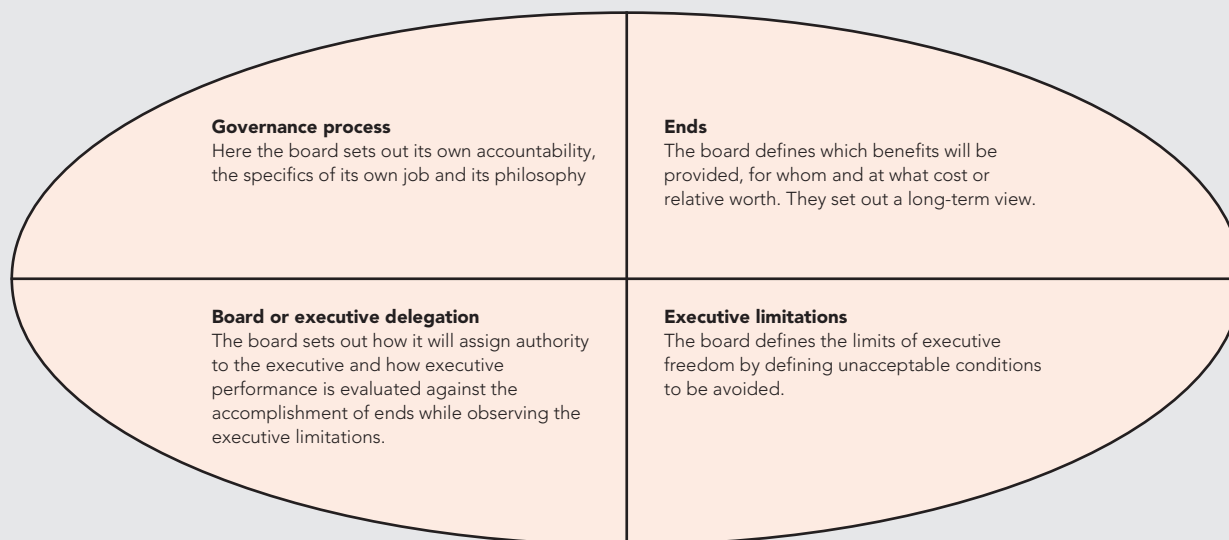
**Governance process**
Here the board sets out its own accountability, the specifics of its own job and its philosophy

**Ends**
The board defines which benefits will be provided, for whom and at what cost or relative worth. They set out a long-term view.

**Board or executive delegation**
The board sets out how it will assign authority to the executive and how executive performance is evaluated against the accomplishment of ends while observing the executive limitations.

**Executive limitations**
The board defines the limits of executive freedom by defining unacceptable conditions to be avoided.